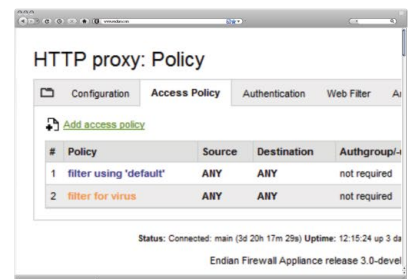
HTTP proxy: Policy

Configuration | Access Policy | Authentication | Web Filter | A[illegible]

Add access policy

| # | Policy | Source | Destination | Authgroup/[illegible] |
|---|---|---|---|---|
| 1 | filter using 'default' | ANY | ANY | not required |
| 2 | filter for virus | ANY | ANY | not required |

Status: Connected: main (3d 20h 17m 29s) Uptime: 12:15:24 up 3 da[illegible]

Endian Firewall Appliance release 3.0-devel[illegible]